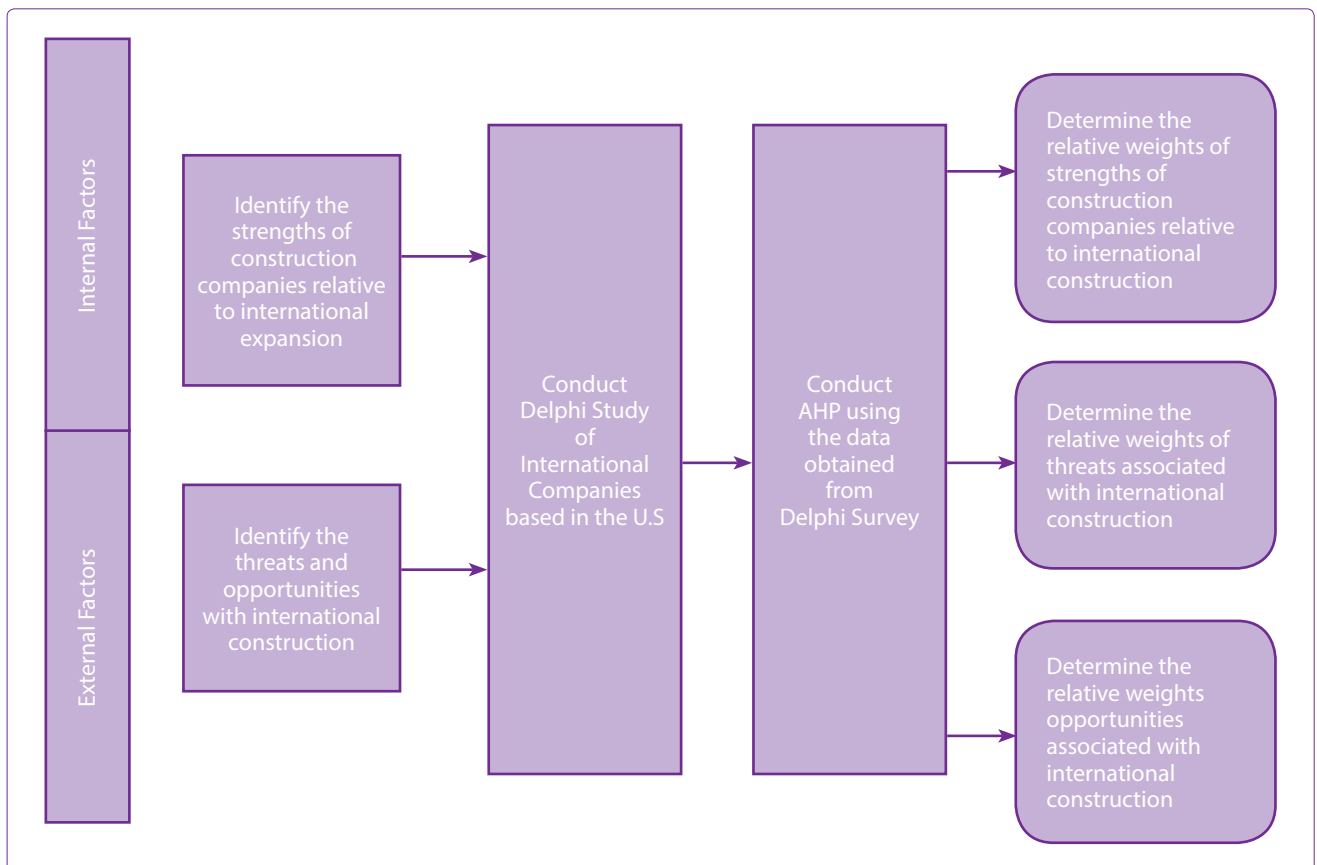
Internal Factors

External Factors

Identify the strengths of construction companies relative to international expansion

Identify the threats and opportunities with international construction

Conduct Delphi Study of International Companies based in the U.S

Conduct AHP using the data obtained from Delphi Survey

Determine the relative weights of strengths of construction companies relative to international construction

Determine the relative weights of threats associated with international construction

Determine the relative weights opportunities associated with international construction